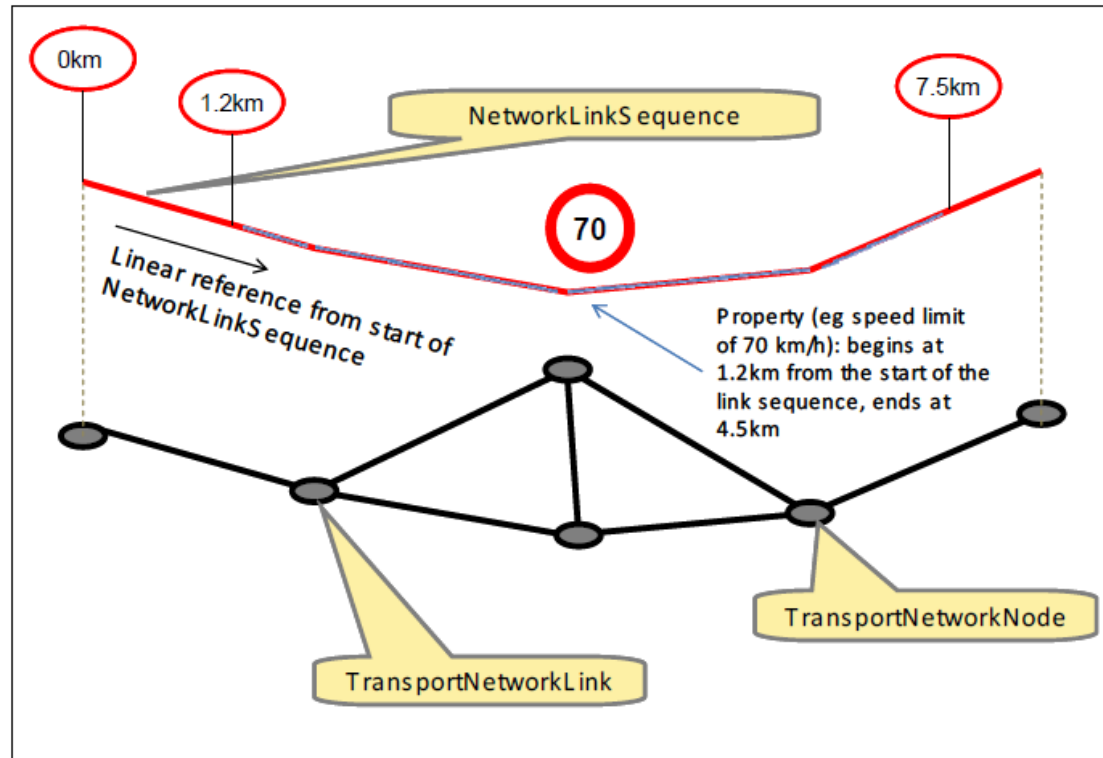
0km

1.2km

NetworkLinkSequence

7.5km

70

Linear reference from start of NetworkLinkSequence

Property (eg speed limit of 70 km/h): begins at 1.2km from the start of the link sequence, ends at 4.5km

TransportNetworkNode

TransportNetworkLink